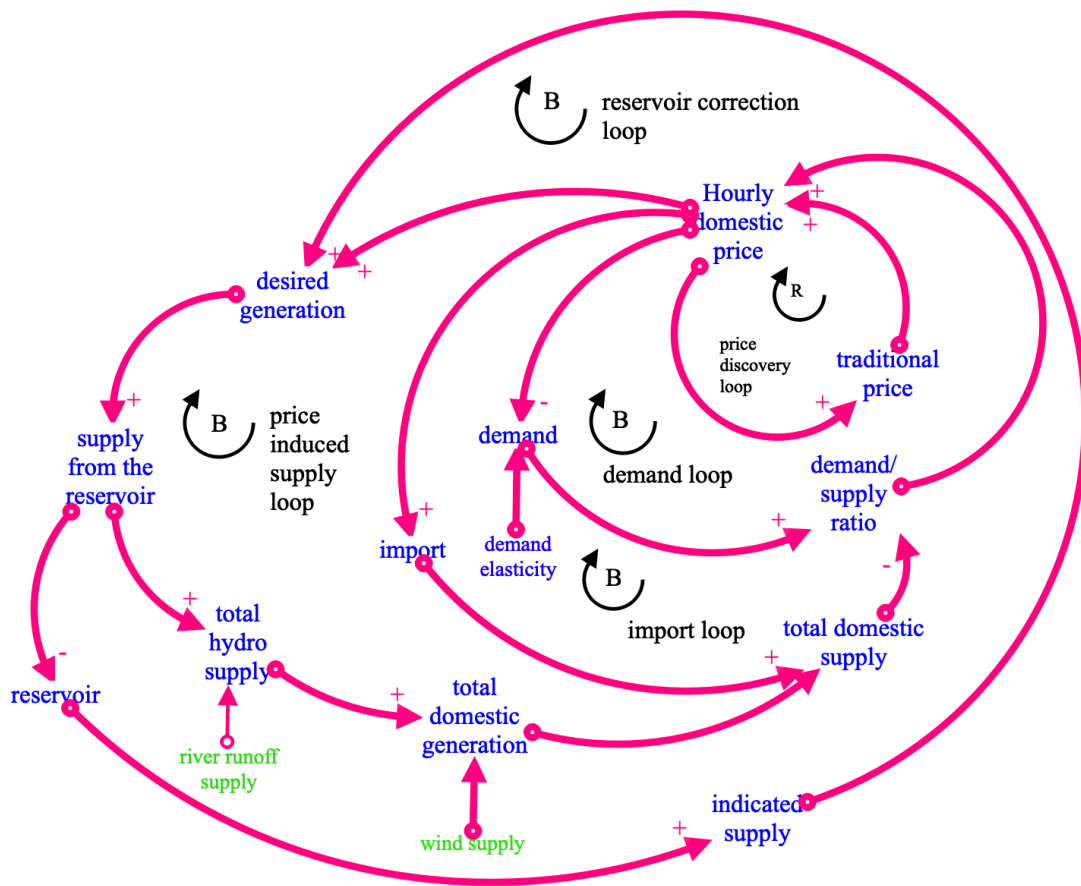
B reservoir correction loop

Hourly domestic price

+
+

+
+

desired generation

R

price discovery loop

traditional price

+

+

supply from the reservoir

B price induced supply loop

-
demand

B demand loop

demand/ supply ratio

+

+
import

demand elasticity

B import loop

-

+
total hydro supply

total domestic supply

-
reservoir

+

+

total domestic generation

river runoff supply

wind supply

indicated supply

+